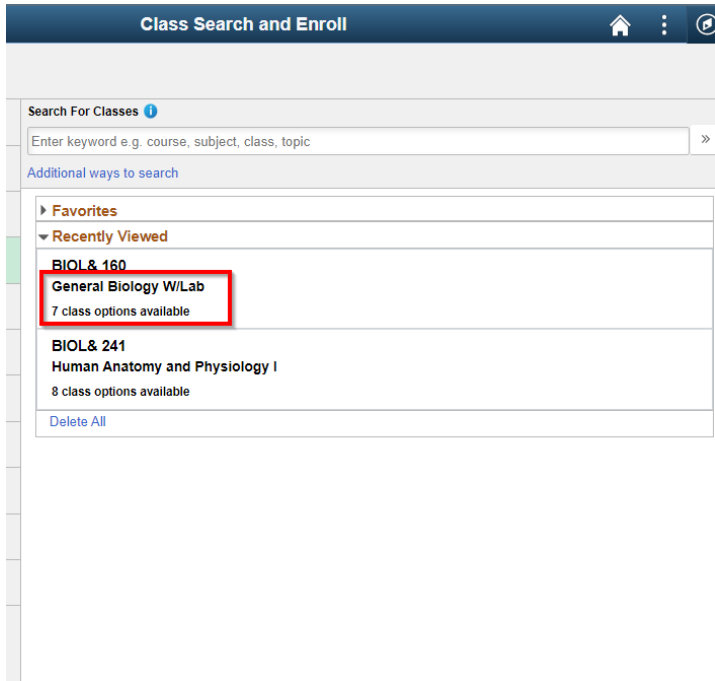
Class Search and Enroll

Search For Classes

Enter keyword e.g. course, subject, class, topic

»

Additional ways to search

Favorites

Recently Viewed

BIOL& 160
General Biology W/Lab
7 class options available

BIOL& 241
Human Anatomy and Physiology I
8 class options available

Delete All